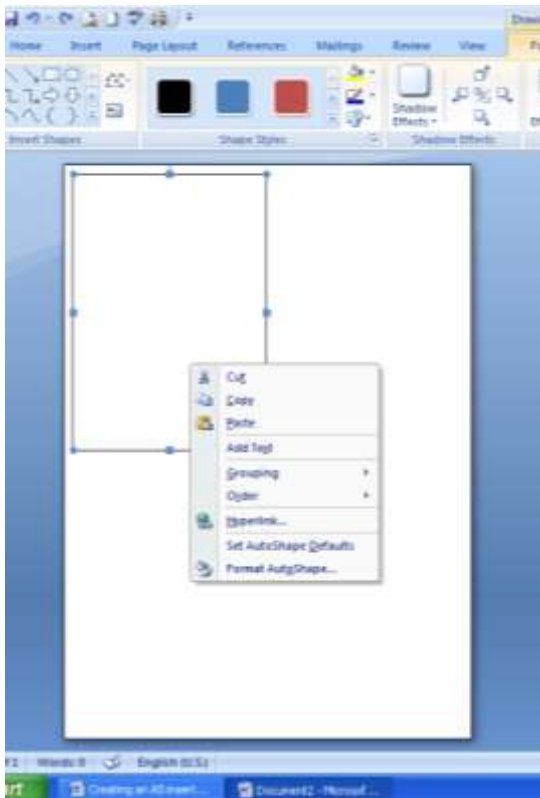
Draw

Home Insert Page Layout References Mailings Review View F

Insert Shapes

Shape Styles

Shadow Effects

Shadow Effects

Cut
Copy
Paste
Add Text
Grouping
Order
Hyperlink...
Set AutoShape Defaults
Format AutoShape...

1 Words: 0 English (U.S.)

rt Creating an A5 insert... Document2 - Microsof...